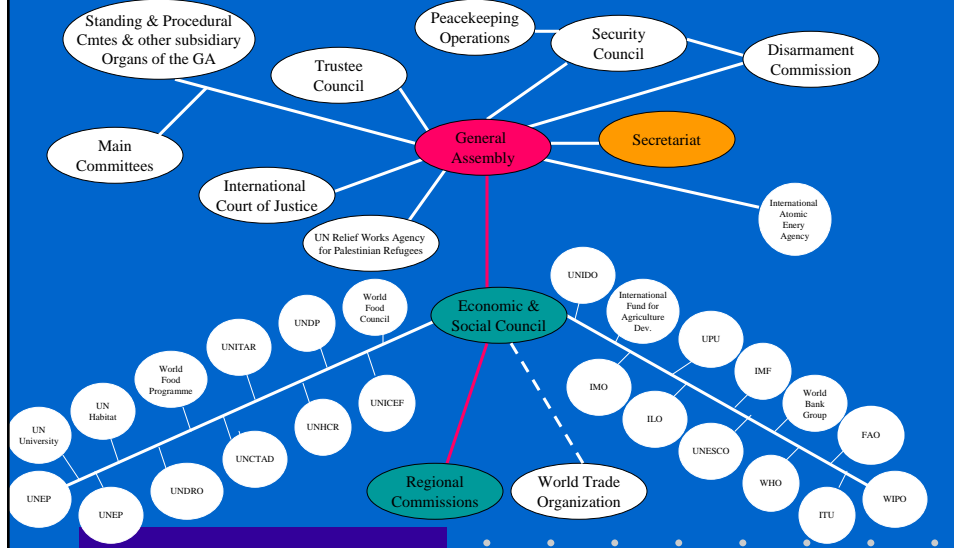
Standing & Procedural Cmtes & other subsidiary Organs of the GA

Peacekeeping Operations

Security Council

Disarmament Commission

Trustee Council

Main Committees

General Assembly

Secretariat

International Court of Justice

UN Relief Works Agency for Palestinian Refugees

International Atomic Enery Agency

UNIDO

World Food Council

UNDP

Economic & Social Council

International Fund for Agriculture Dev.

UNITAR

UPU

World Food Programme

IMO

IMF

UN Habitat

UNICEF

ILO

World Bank Group

UN University

UNHCR

UNESCO

FAO

UNCTAD

WHO

UNDRO

Regional Commissions

World Trade Organization

UNEP

UNEP

ITU

WIPO